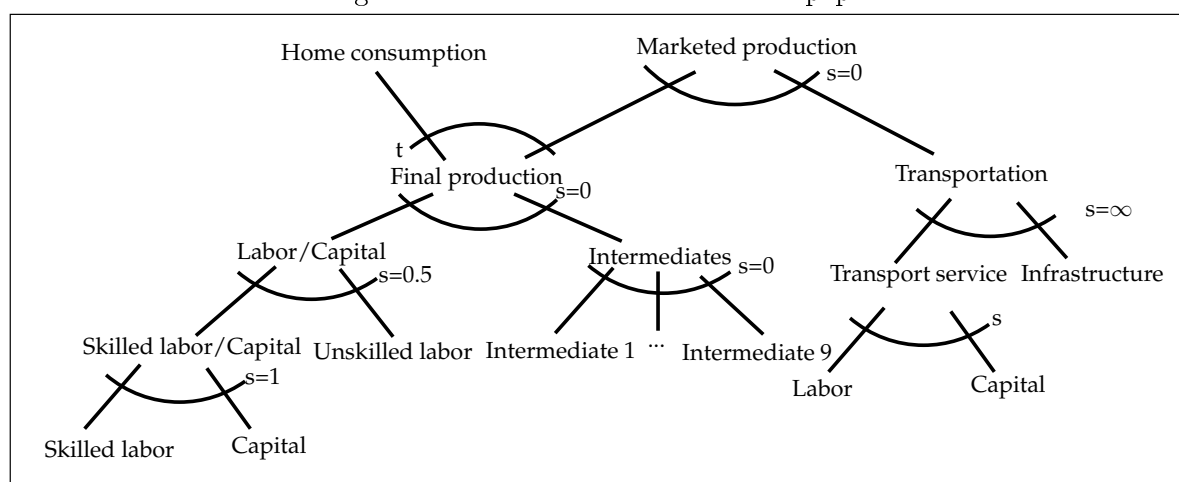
Home consumption

Marketed production

s=0

t

Final production

s=0

Transportation

s=$\infty$

Labor/Capital

s=0.5

Intermediates

s=0

Transport service

Infrastructure

Skilled labor/Capital

Unskilled labor

Intermediate 1

...

Intermediate 9

s

s=1

Labor

Capital

Skilled labor

Capital